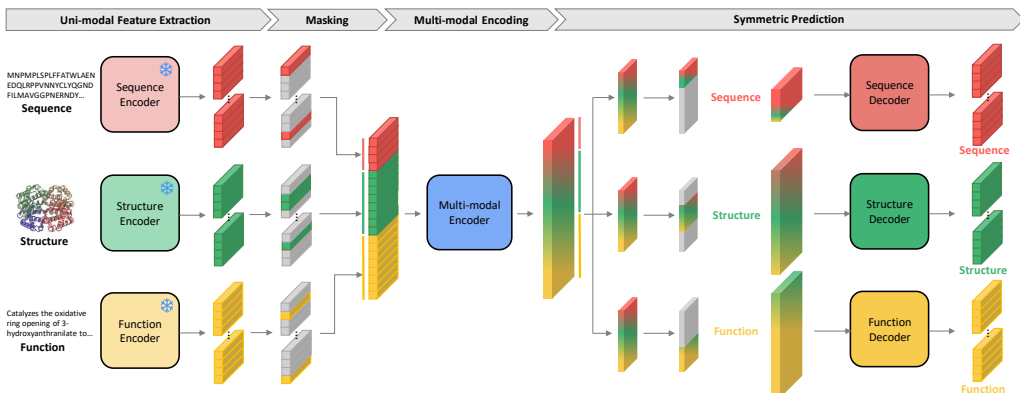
Uni-modal Feature Extraction

Masking

Multi-modal Encoding

Symmetric Prediction

MNPMPLSPLFFATWLAEN EDQLRPVNNYCLYQGND FILMAVGGPNERNDY...
Sequence

Sequence Encoder

Structure

Structure Encoder

Catalyzes the oxidative ring opening of 3-hydroxyanthranilate to...
Function

Function Encoder

Multi-modal Encoder

Sequence

Sequence Decoder

Sequence

Structure

Structure Decoder

Structure

Function

Function Decoder

Function